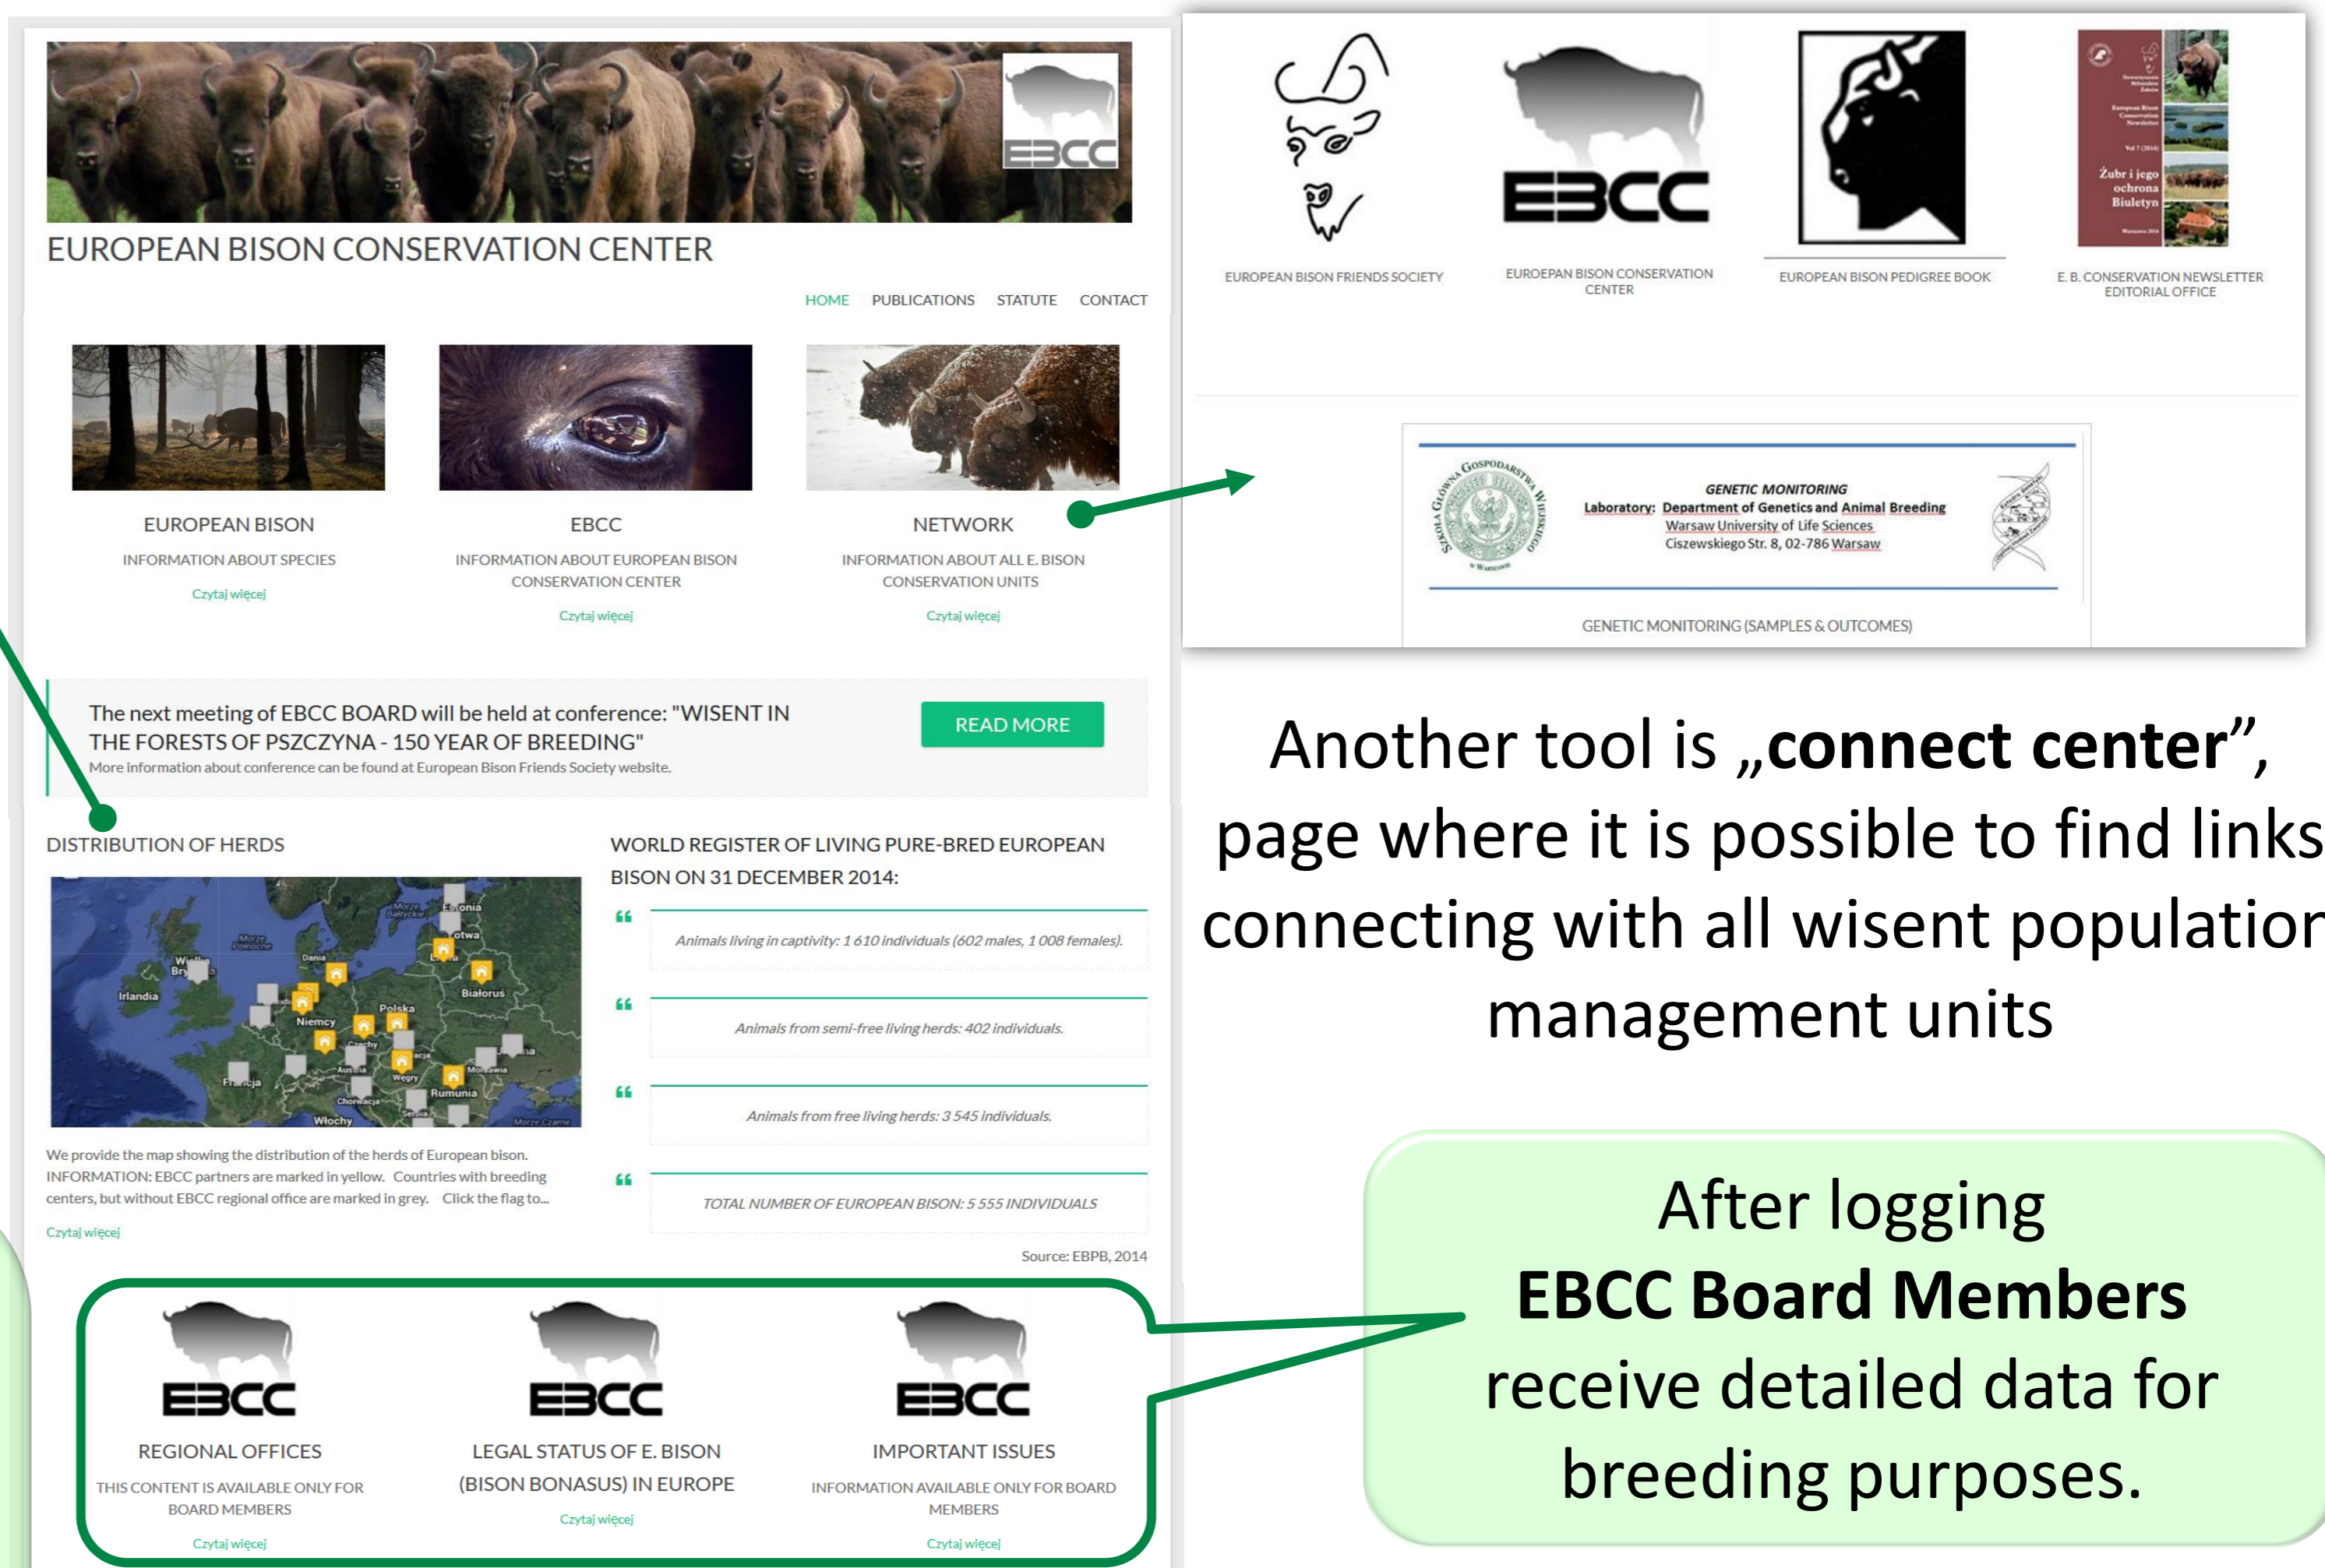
EBCC

EUROPEAN BISON CONSERVATION CENTER

HOME PUBLICATIONS STATUTE CONTACT

EUROPEAN BISON
INFORMATION ABOUT SPECIES
Czytaj więcej

EBCC
INFORMATION ABOUT EUROPEAN BISON CONSERVATION CENTER
Czytaj więcej

NETWORK
INFORMATION ABOUT ALL E. BISON CONSERVATION UNITS
Czytaj więcej

The next meeting of EBCC BOARD will be held at conference: "WISENT IN THE FORESTS OF PSZCZYNA - 150 YEAR OF BREEDING"
More information about conference can be found at European Bison Friends Society website.

READ MORE

DISTRIBUTION OF HERDS

Irlandia Wielka Brytania Morze Północne Dania Morze Bałtyckie Estonia Łotwa Litwa Białoruś Polska Niemcy Czechy Francja Austria Słowacja Węgry Mołdawia Rumunia Chorwacja Serbia Włochy Morze Czarne

We provide the map showing the distribution of the herds of European bison. INFORMATION: EBCC partners are marked in yellow. Countries with breeding centers, but without EBCC regional office are marked in grey. Click the flag to...
Czytaj więcej

WORLD REGISTER OF LIVING PURE-BRED EUROPEAN BISON ON 31 DECEMBER 2014:

Animals living in captivity: 1 610 individuals (602 males, 1 008 females).

Animals from semi-free living herds: 402 individuals.

Animals from free living herds: 3 545 individuals.

TOTAL NUMBER OF EUROPEAN BISON: 5 555 INDIVIDUALS

Source: EBPB, 2014

EBCC
REGIONAL OFFICES
THIS CONTENT IS AVAILABLE ONLY FOR BOARD MEMBERS
Czytaj więcej

EBCC
LEGAL STATUS OF E. BISON (BISON BONASUS) IN EUROPE
Czytaj więcej

EBCC
IMPORTANT ISSUES
INFORMATION AVAILABLE ONLY FOR BOARD MEMBERS
Czytaj więcej

EUROPEAN BISON FRIENDS SOCIETY

EBCC
EUROEPAN BISON CONSERVATION CENTER

EUROPEAN BISON PEDIGREE BOOK

Żubr i jego ochrona Biuletyn
E. B. CONSERVATION NEWSLETTER EDITORIAL OFFICE

SZKOŁA GŁÓWNA GOSPODARSTWA WIEJSKIEGO W WARSZAWIE
GENETIC MONITORING
Laboratory: Department of Genetics and Animal Breeding
Warsaw University of Life Sciences
Ciszewskiego Str. 8, 02-786 Warsaw

GENETIC MONITORING (SAMPLES & OUTCOMES)

Another tool is „connect center”, page where it is possible to find links connecting with all wisent population management units

After logging EBCC Board Members receive detailed data for breeding purposes.